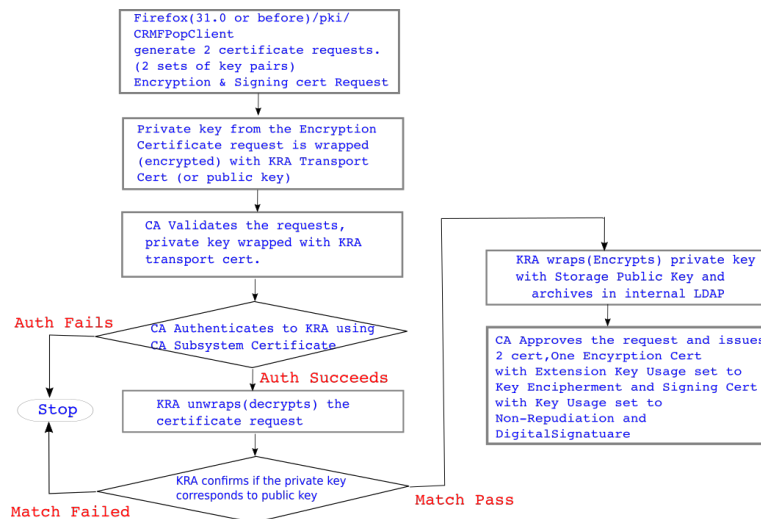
Firefox(31.0 or before)/pki/CRMFPopClient generate 2 certificate requests. (2 sets of key pairs) Encryption & Signing cert Request

Private key from the Encryption Certificate request is wrapped (encrypted) with KRA Transport Cert (or public key)

CA Validates the requests, private key wrapped with KRA transport cert.

Auth Fails

CA Authenticates to KRA using CA Subsystem Certificate

Auth Succeeds

Stop

KRA unwraps(decrypts) the certificate request

KRA confirms if the private key corresponds to public key

Match Failed

Match Pass

KRA wraps(Encrypts) private key with Storage Public Key and archives in internal LDAP

CA Approves the request and issues 2 cert,One Encyrption Cert with Extension Key Usage set to Key Encipherment and Signing Cert with Key Usage set to Non-Repudiation and DigitalSignatuare